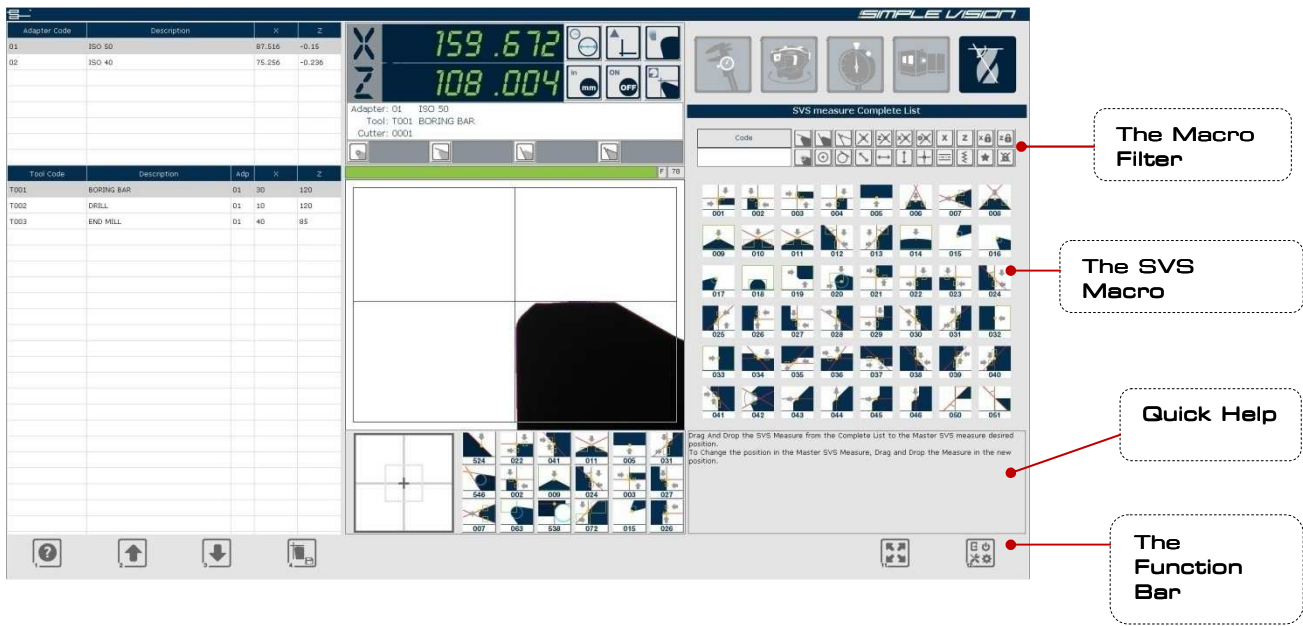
SIMPLE VISION

| Adapter Code | Description | X | Z |
|---|---|---|---|
| 01 | ISO 50 | 87.516 | -0.15 |
| 02 | ISO 40 | 75.256 | -0.236 |

| Tool Code | Description | Adp | X | Z |
|---|---|---|---|---|
| T001 | BORING BAR | 01 | 30 | 120 |
| T002 | DRILL | 01 | 10 | 120 |
| T003 | END MILL | 01 | 40 | 85 |

X 159.672
Z 108.004

in mm
ON OFF

Adapter: 01 ISO 50
Tool: T001 BORING BAR
Cutter: 0001

F 78

524 022 041 011 005 031
546 002 009 024 003 027
007 063 538 072 015 026

SVS measure Complete List

Code

X Z

001 002 003 004 005 006 007 008
009 010 011 012 013 014 015 016
017 018 019 020 021 022 023 024
025 026 027 028 029 030 031 032
033 034 035 036 037 038 039 040
041 042 043 044 045 046 050 051

Drag And Drop the SVS Measure from the Complete List to the Master SVS measure desired position.
To Change the position in the Master SVS Measure, Drag and Drop the Measure in the new position.

1 2 3 4

The Macro Filter

The SVS Macro

Quick Help

The Function Bar